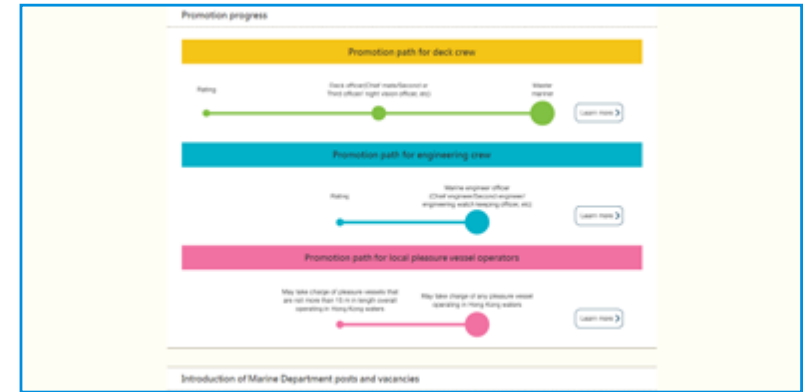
Promotion progress

Promotion path for deck crew

Rating

Deck officer(Chief mate/Second or Third officer/ night watch officer, etc)

Master mariner

Learn more

Promotion path for engineering crew

Rating

Marine engineer officer (Chief engineer/Second engineer/ engineering watch keeping officer, etc)

Learn more

Promotion path for local pleasure vessel operators

May take charge of pleasure vessels that are not more than 15 m in length overall operating in Hong Kong waters

May take charge of any pleasure vessel operating in Hong Kong waters

Learn more

Introduction of Marine Department posts and vacancies